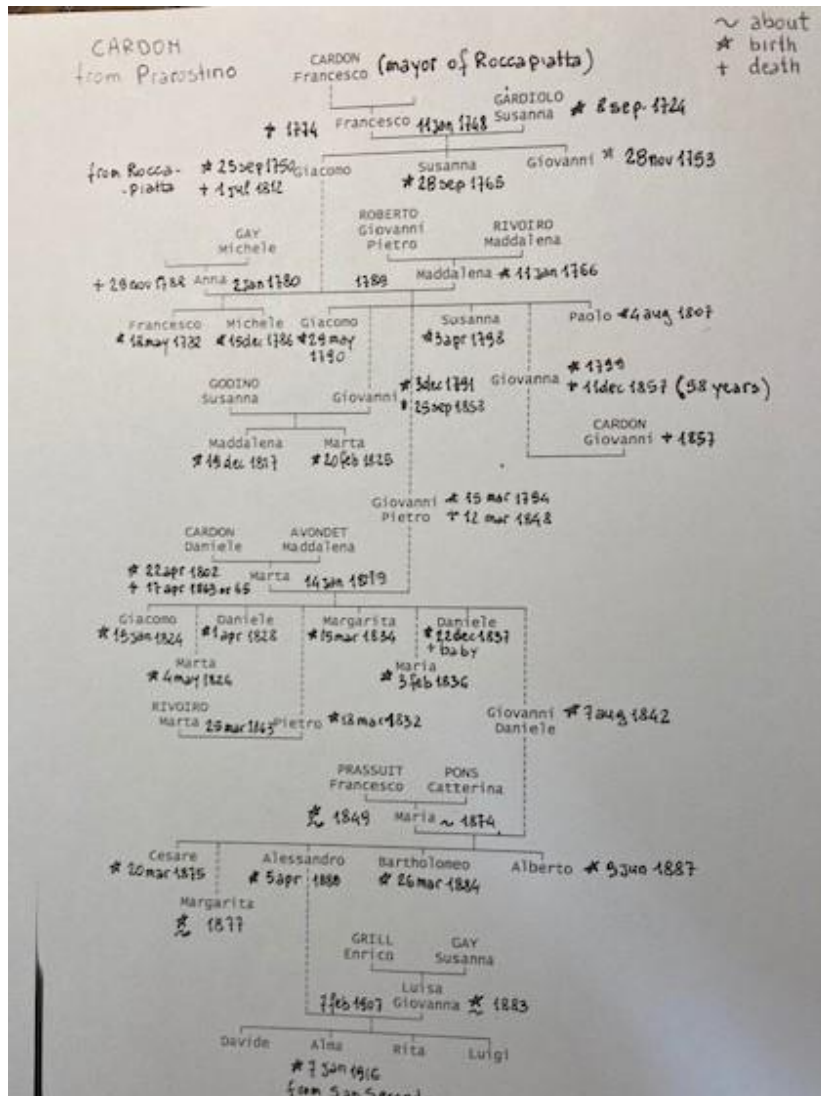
CARDON
from Prarostino

~ about
* birth
+ death

CARDON
Francesco (mayor of Roccapiatta)

GARDIOLO
Susanna * 8 sep 1724

+ 1774 Francesco 11 jan 1748

from Rocca-piatta * 25 sep 1750 Giacomo
+ 1 jul 1812

Susanna
* 28 sep 1765

Giovanni * 28 nov 1753

ROBERTO
Giovanni
Pietro

RIVOIRO
Maddalena

GAY
Michele

+ 28 nov 1788 Anna 2 jan 1780

1789 Maddalena * 11 jan 1766

Francesco
* 12 may 1782

Michele
* 15 dec 1786

Giacomo
* 29 may 1790

Susanna
* 3 apr 1798

Paolo * 4 aug 1807

GODINO
Susanna

Giovanni

* 3 dec 1791
+ 25 sep 1853

Giovanna
* 1799
+ 11 dec 1857 (58 years)

CARDON
Giovanni + 1857

Maddalena
* 15 dec 1817

Marta
* 20 feb 1825

Giovanni * 15 mar 1794
Pietro + 12 mar 1848

CARDON
Daniele

AVONDET
Maddalena

* 22 apr 1802
+ 17 apr 1863 or 65

Marta 14 jan 1819

Giacomo
* 15 jan 1824

Daniele
* 1 apr 1828

Margarita
* 15 mar 1834

Daniele
* 22 dec 1837
+ baby

Marta
* 4 may 1826

Maria
* 3 feb 1836

RIVOIRO
Marta 25 mar 1863 Pietro * 18 mar 1832

Giovanni * 7 aug 1842
Daniele

PRASSUIT
Francesco

PONS
Catterina

* 1849 Maria ~ 1874

Cesare
* 20 mar 1875

Alessandro
* 5 apr 1880

Bartholomeo
* 26 mar 1884

Alberto * 9 jun 1887

Margarita
* 1877

GRILL
Enrico

GAY
Susanna

7 feb 1907 Luisa
Giovanna * 1883

Davide

Alma
* 7 jan 1916
from San Secon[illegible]

Rita

Luigi